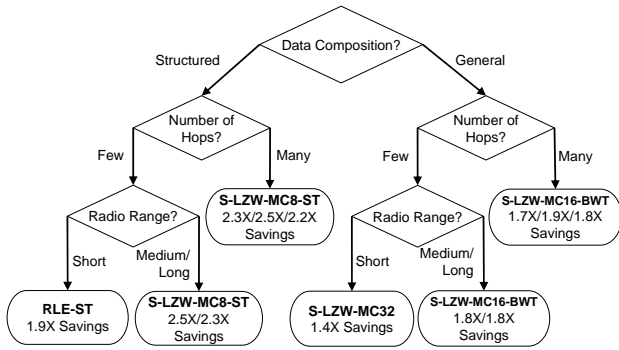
Data Composition?

Structured

General

Number of Hops?

Few

Many

S-LZW-MC8-ST
2.3X/2.5X/2.2X Savings

Radio Range?

Short

Medium/ Long

RLE-ST
1.9X Savings

S-LZW-MC8-ST
2.5X/2.3X Savings

Number of Hops?

Few

Many

S-LZW-MC16-BWT
1.7X/1.9X/1.8X Savings

Radio Range?

Short

Medium/ Long

S-LZW-MC32
1.4X Savings

S-LZW-MC16-BWT
1.8X/1.8X Savings